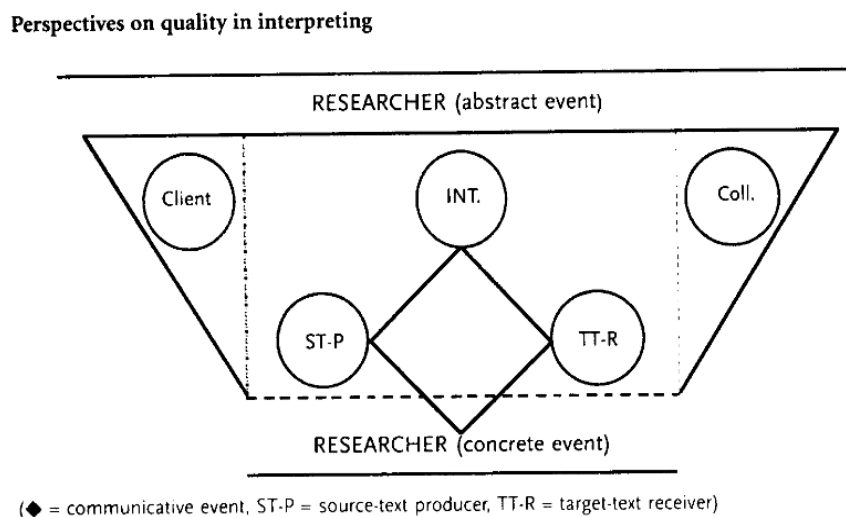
Perspectives on quality in interpreting

RESEARCHER (abstract event)

Client

INT.

Coll.

ST-P

TT-R

RESEARCHER (concrete event)

(◆ = communicative event, ST-P = source-text producer, TT-R = target-text receiver)